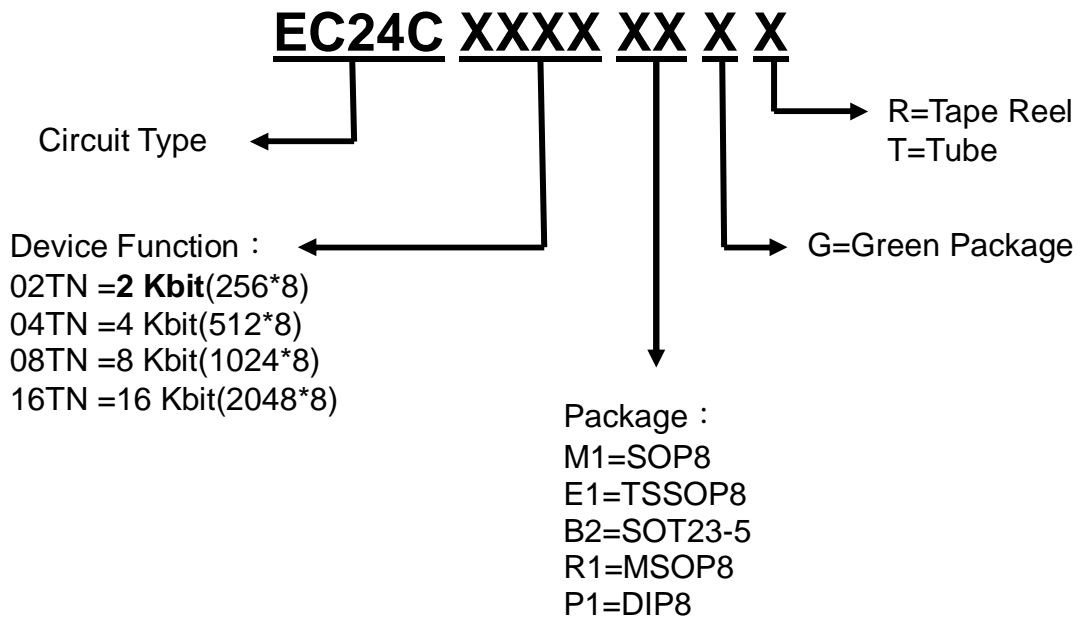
EC24C XXXX XX X X

R=Tape Reel
T=Tube

Circuit Type

Device Function：
02TN =2 Kbit(256*8)
04TN =4 Kbit(512*8)
08TN =8 Kbit(1024*8)
16TN =16 Kbit(2048*8)

G=Green Package

Package：
M1=SOP8
E1=TSSOP8
B2=SOT23-5
R1=MSOP8
P1=DIP8